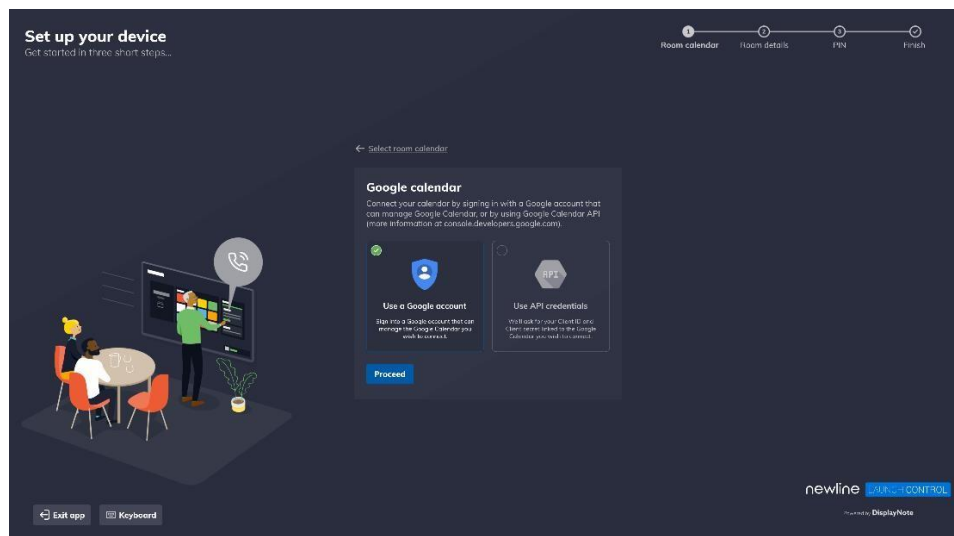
Set up your device
Get started in three short steps...

1 Room calendar
2 Room details
3 PIN
Finish

← Select room calendar

Google calendar
Connect your calendar by signing in with a Google account that can manage Google Calendar, or by using Google Calendar API (more information at console.developers.google.com).

Use a Google account
Sign into a Google account that can manage the Google Calendar you wish to connect.

API
Use API credentials
We'll ask for your ClientID and Client secret linked to the Google Calendar you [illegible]

Proceed

newline LAUNCH CONTROL
Powered by DisplayNote

Exit app
Keyboard